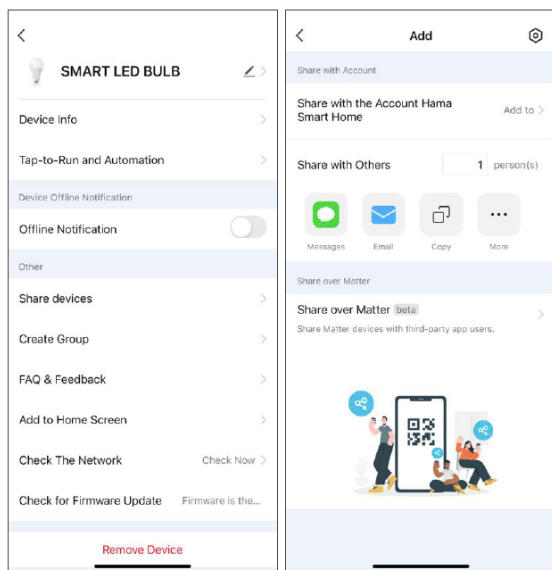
SMART LED BULB

Device Info

Tap-to-Run and Automation

Device Offline Notification

Offline Notification

Other

Share devices

Create Group

FAQ & Feedback

Add to Home Screen

Check The Network Check Now

Check for Firmware Update Firmware is the...

Remove Device

Add

Share with Account

Share with the Account Hama Smart Home Add to

Share with Others 1 person(s)

Messages Email Copy More

Share over Matter

Share over Matter beta

Share Matter devices with third-party app users.